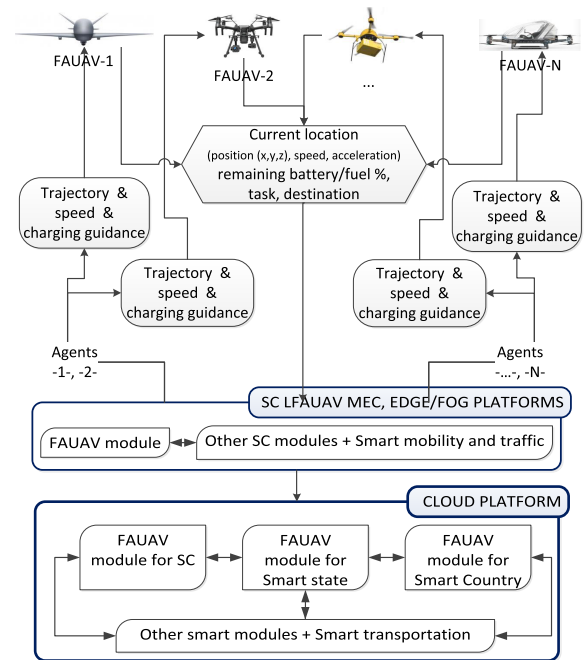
FAUAV-1

FAUAV-2

...

FAUAV-N

Current location
(position (x,y,z), speed, acceleration)
remaining battery/fuel %,
task, destination

Trajectory & speed & charging guidance

Trajectory & speed & charging guidance

Trajectory & speed & charging guidance

Trajectory & speed & charging guidance

Agents
-1-, -2-

Agents
-...-, -N-

SC LFAUAV MEC, EDGE/FOG PLATFORMS

FAUAV module

Other SC modules + Smart mobility and traffic

CLOUD PLATFORM

FAUAV module for SC

FAUAV module for Smart state

FAUAV module for Smart Country

Other smart modules + Smart transportation